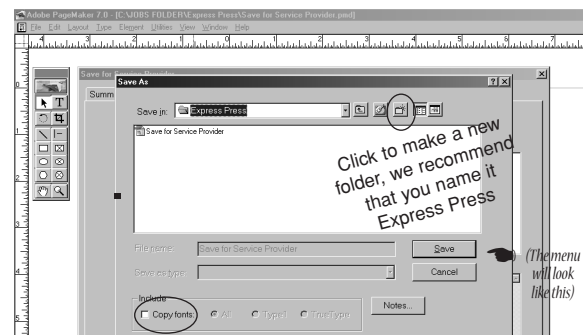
Adobe PageMaker 7.0 - [C:\JOBS FOLDER\Express Press\Save for Service Provider.pmd]

File Edit Layout Type Element Utilities View Window Help

Save for Service Provider

Summ

Save As

?

Save in: Express Press

Save for Service Provider

Click to make a new folder, we recommend that you name it Express Press

File name: Save for Service Provider

Save

Save as type:

Cancel

(The menu will look like this)

Include

Copy fonts: All Type1 TrueType

Notes...